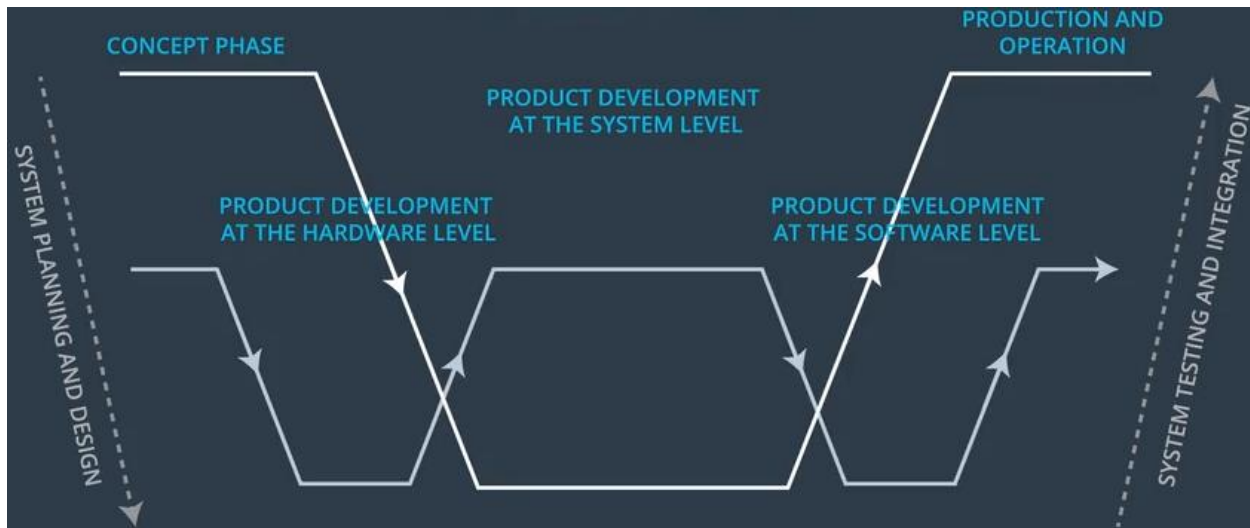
CONCEPT PHASE

PRODUCTION AND OPERATION

PRODUCT DEVELOPMENT AT THE SYSTEM LEVEL

SYSTEM PLANNING AND DESIGN

PRODUCT DEVELOPMENT AT THE HARDWARE LEVEL

PRODUCT DEVELOPMENT AT THE SOFTWARE LEVEL

SYSTEM TESTING AND INTEGRATION